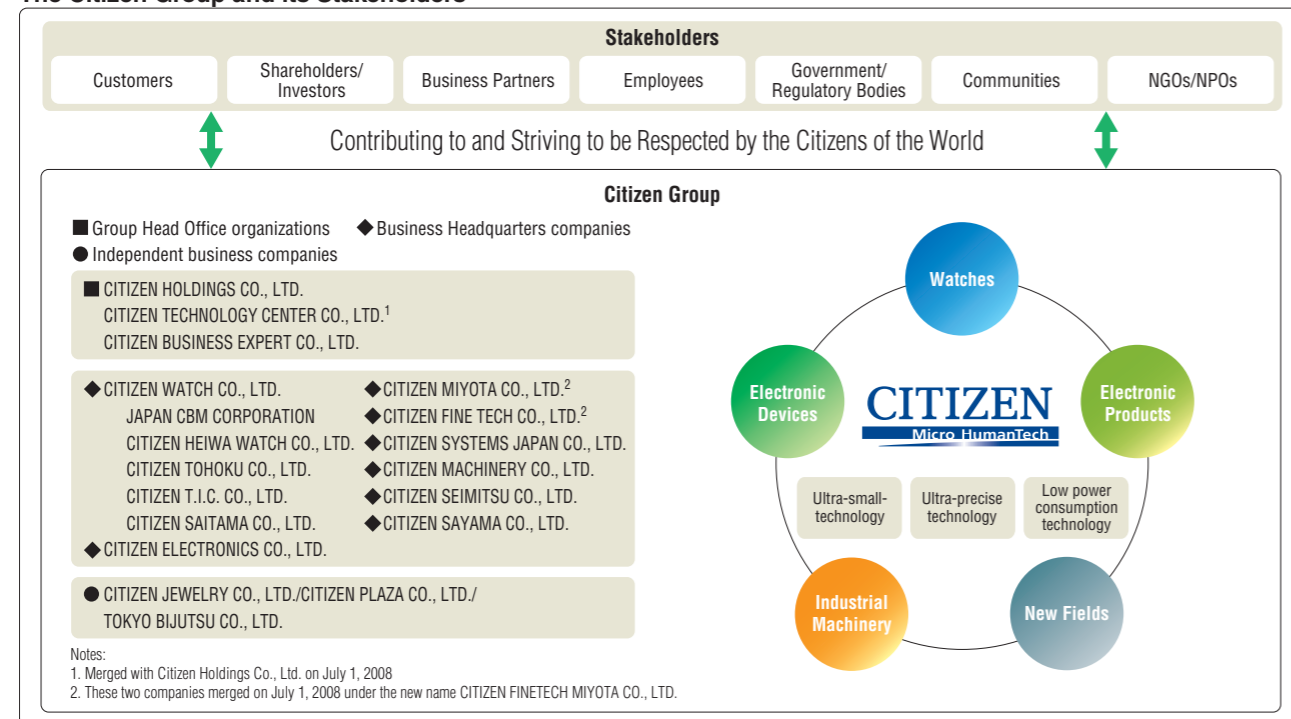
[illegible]

Stakeholders

Customers | Shareholders/ Investors | Business Partners | Employees | Government/ Regulatory Bodies | Communities | NGOs/NPOs

Contributing to and Striving to be Respected by the Citizens of the World

Citizen Group

■ Group Head Office organizations ◆ Business Headquarters companies
● Independent business companies

■ CITIZEN HOLDINGS CO., LTD.
CITIZEN TECHNOLOGY CENTER CO., LTD.$^1$
CITIZEN BUSINESS EXPERT CO., LTD.

◆ CITIZEN WATCH CO., LTD.
JAPAN CBM CORPORATION
CITIZEN HEIWA WATCH CO., LTD.
CITIZEN TOHOKU CO., LTD.
CITIZEN T.I.C. CO., LTD.
CITIZEN SAITAMA CO., LTD.
◆ CITIZEN ELECTRONICS CO., LTD.

◆ CITIZEN MIYOTA CO., LTD.$^2$
◆ CITIZEN FINE TECH CO., LTD.$^2$
◆ CITIZEN SYSTEMS JAPAN CO., LTD.
◆ CITIZEN MACHINERY CO., LTD.
◆ CITIZEN SEIMITSU CO., LTD.
◆ CITIZEN SAYAMA CO., LTD.

● CITIZEN JEWELRY CO., LTD./CITIZEN PLAZA CO., LTD./ TOKYO BIJUTSU CO., LTD.

Notes:
1. Merged with Citizen Holdings Co., Ltd. on July 1, 2008
2. These two companies merged on July 1, 2008 under the new name CITIZEN FINETECH MIYOTA CO., LTD.

Watches
Electronic Devices
CITIZEN
Micro HumanTech
Electronic Products
Ultra-small-technology
Ultra-precise technology
Low power consumption technology
Industrial Machinery
New Fields